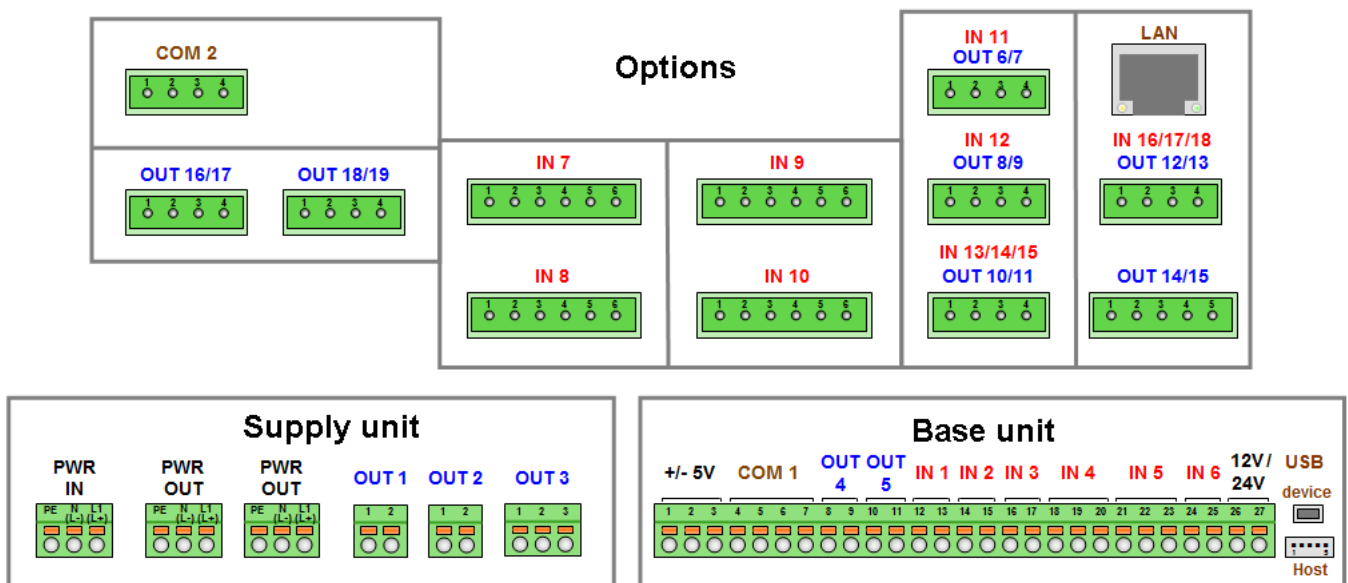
COM 2
1 2 3 4

Options

IN 11
OUT 6/7
1 2 3 4

LAN

OUT 16/17
1 2 3 4

OUT 18/19
1 2 3 4

IN 7
1 2 3 4 5 6

IN 9
1 2 3 4 5 6

IN 12
OUT 8/9
1 2 3 4

IN 16/17/18
OUT 12/13
1 2 3 4

IN 8
1 2 3 4 5 6

IN 10
1 2 3 4 5 6

IN 13/14/15
OUT 10/11
1 2 3 4

OUT 14/15
1 2 3 4 5

Supply unit

PWR IN
PE N (L-) L1 (L+)

PWR OUT
PE N (L-) L1 (L+)

PWR OUT
PE N (L-) L1 (L+)

OUT 1
1 2

OUT 2
1 2

OUT 3
1 2 3

Base unit

+/- 5V
1 2 3

COM 1
4 5 6 7

OUT 4
8 9

OUT 5
10 11

IN 1
12 13

IN 2
14 15

IN 3
16 17

IN 4
18 19 20

IN 5
21 22 23

IN 6
24 25

12V / 24V
26 27

USB
device
1 5
Host